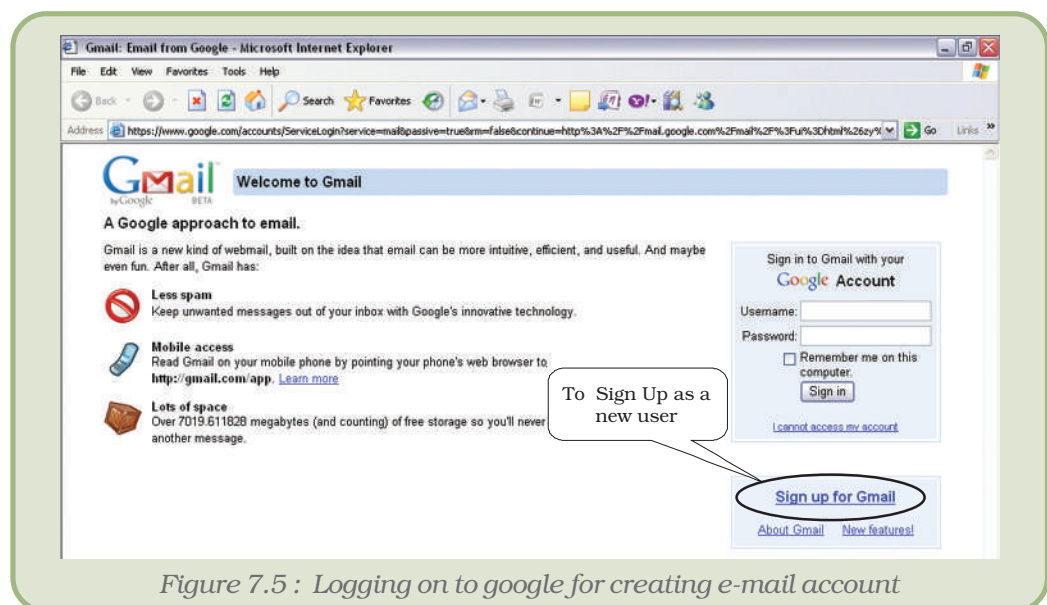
Gmail: Email from Google - Microsoft Internet Explorer

File Edit View Favorites Tools Help

Back Search Favorites

Address https://www.google.com/accounts/ServiceLogin?service=mail&passive=true&rm=false&continue=http%3A%2F%2Fmail.google.com%2Fmail%2F%3Fui%3Dhtml%26zy% Go Links »

Gmail by Google BETA

Welcome to Gmail

A Google approach to email.

Gmail is a new kind of webmail, built on the idea that email can be more intuitive, efficient, and useful. And maybe even fun. After all, Gmail has:

Less spam
Keep unwanted messages out of your inbox with Google's innovative technology.

Mobile access
Read Gmail on your mobile phone by pointing your phone's web browser to **http://gmail.com/app**. Learn more

Lots of space
Over 7019.611828 megabytes (and counting) of free storage so you'll never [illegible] another message.

To Sign Up as a new user

Sign in to Gmail with your
Google Account

Username:
Password:
Remember me on this computer.
Sign in

I cannot access my account

Sign up for Gmail

About Gmail New features!

Figure 7.5 : Logging on to google for creating e-mail account